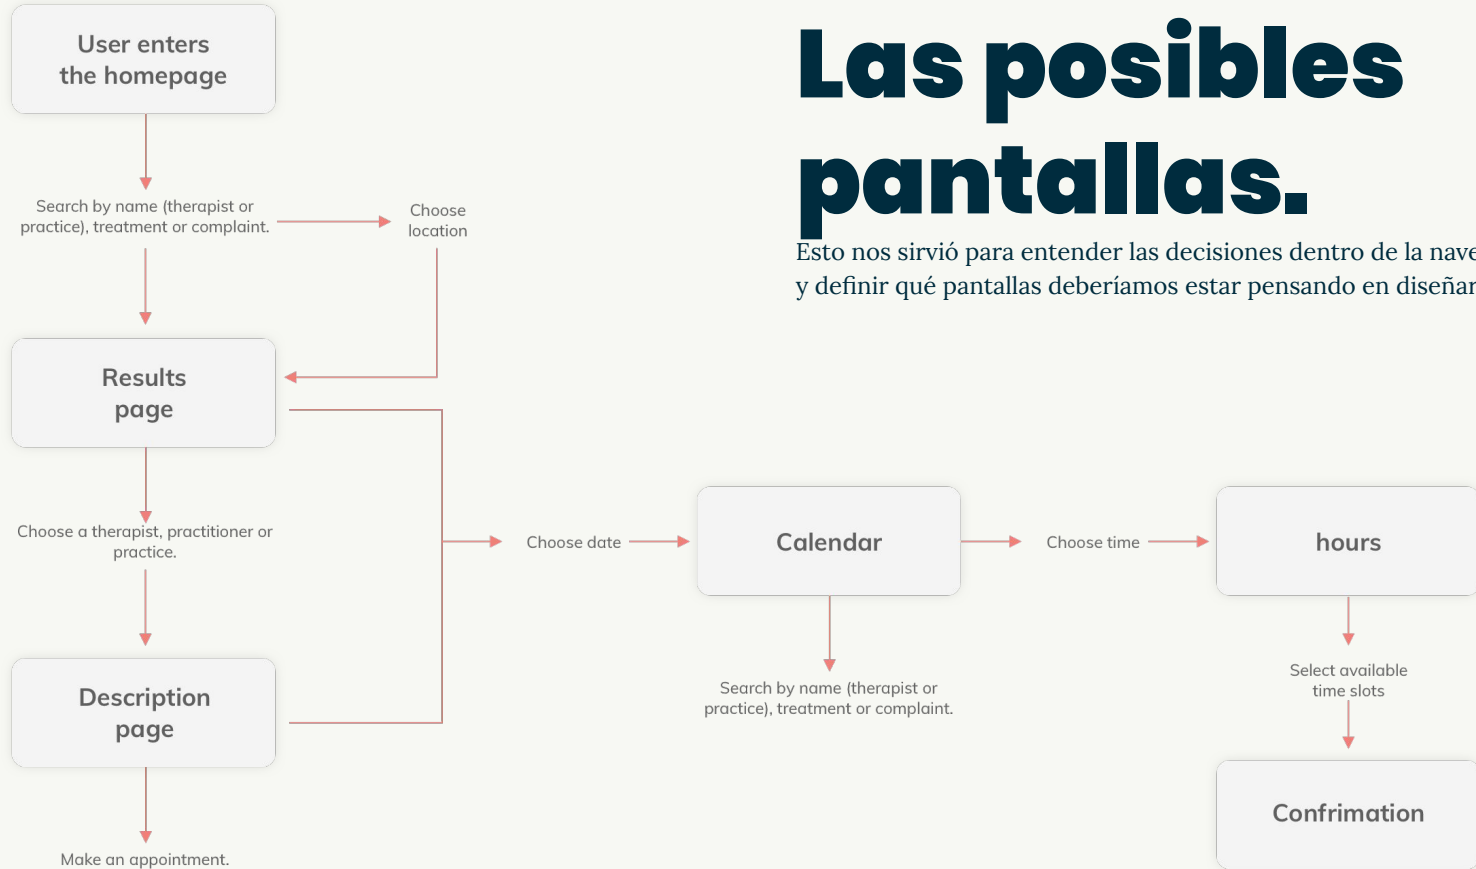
Las posibles pantallas.

Esto nos sirvió para entender las decisiones dentro de la nave
y definir qué pantallas deberíamos estar pensando en diseñar

User enters the homepage

Search by name (therapist or practice), treatment or complaint.

Choose location

Results page

Choose a therapist, practitioner or practice.

Description page

Make an appointment.

Choose date

Calendar

Search by name (therapist or practice), treatment or complaint.

Choose time

hours

Select available time slots

Confrimation